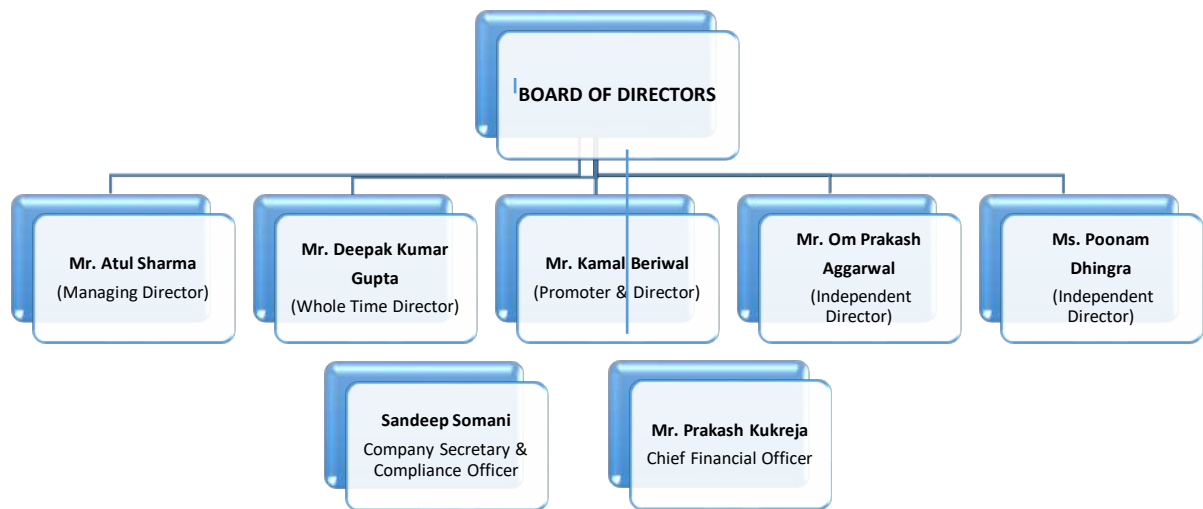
BOARD OF DIRECTORS

Mr. Atul Sharma
(Managing Director)

Mr. Deepak Kumar Gupta
(Whole Time Director)

Mr. Kamal Beriwal
(Promoter & Director)

Mr. Om Prakash Aggarwal
(Independent Director)

Ms. Poonam Dhingra
(Independent Director)

Sandeep Somani
Company Secretary & Compliance Officer

Mr. Prakash Kukreja
Chief Financial Officer